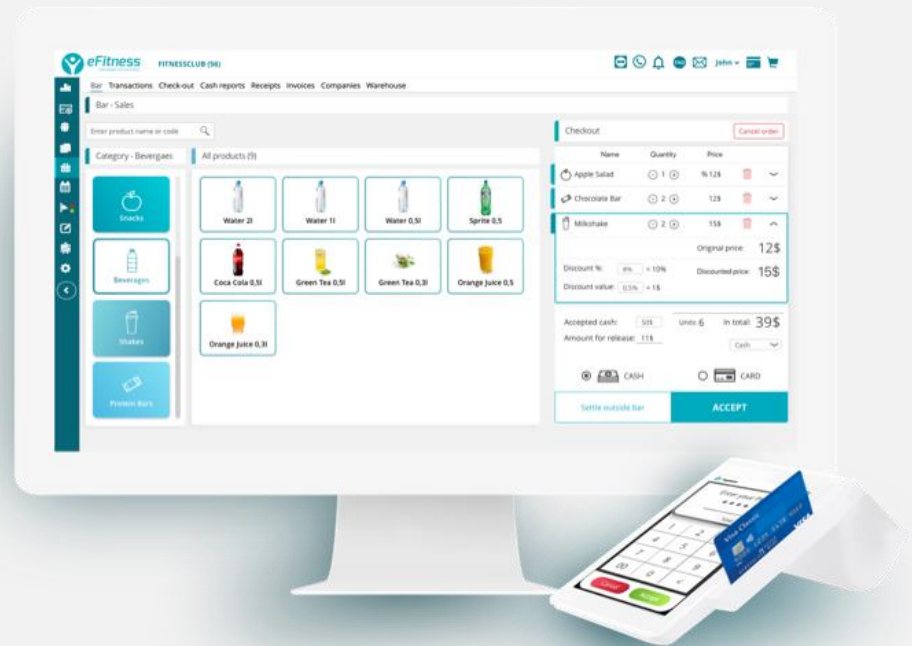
eFitness FITNESSCLUB (56)

John

Bar Transactions Check-out Cash reports Receipts Invoices Companies Warehouse

Bar - Sales

Enter product name or code

Category - Bevergaes

All products (9)

Snacks

Beverages

Shakes

Protein Bars

Water 2l

Water 1l

Water 0,5l

Sprite 0,5

Coca Cola 0,5l

Green Tea 0,5l

Green Tea 0,3l

Orange Juice 0,5

Orange Juice 0,3l

Checkout

Cancel order

| Name | Quantity | Price |
|---|---|---|
| Apple Salad | 1 | % 12$ |
| Chocolate Bar | 2 | 12$ |
| Milkshake | 2 | 15$ |

Original price: 12$

Discount %: 8% = 10%

Discounted price: 15$

Discount value: 0,5% = 1$

Accepted cash: 50$

Units: 6

In total: 39$

Amount for release: 11$

Cash

CASH

CARD

Settle outside bar

ACCEPT

Cancel

Accept

VISA